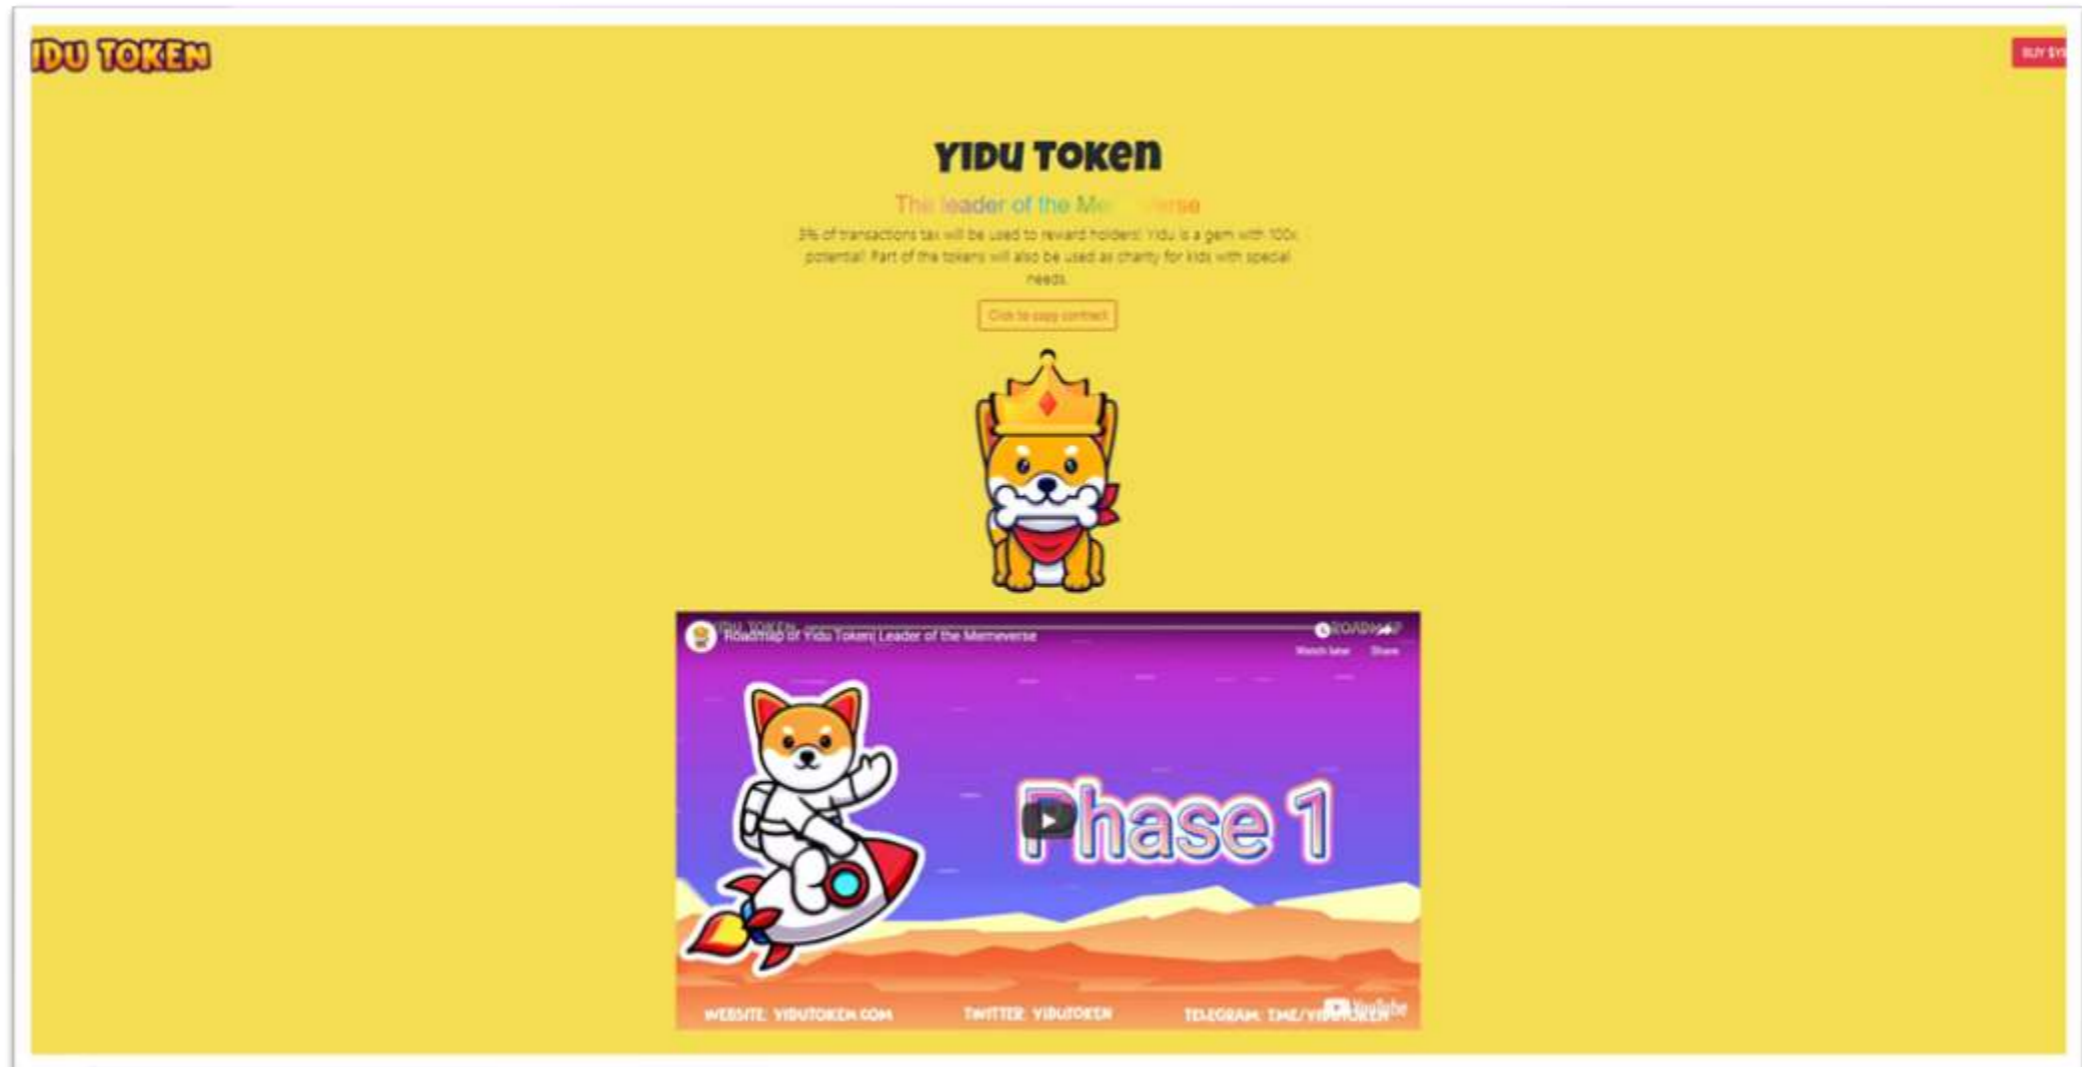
IDU TOKEN

BUY $Y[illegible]

YIDU TOKEN

The leader of the Me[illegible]erse

3% of transactions tax will be used to reward holders! Yidu is a gem with 100x potential! Part of the tokens will also be used as charity for kids with special needs.

Click to copy contract

Roadmap of Yidu Token| Leader of the Memeverse

Watch later Share

ROADMAP

Phase 1

WEBSITE: YIDUTOKEN.COM TWITTER: YIDUTOKEN TELEGRAM: T.ME/YI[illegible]

YouTube